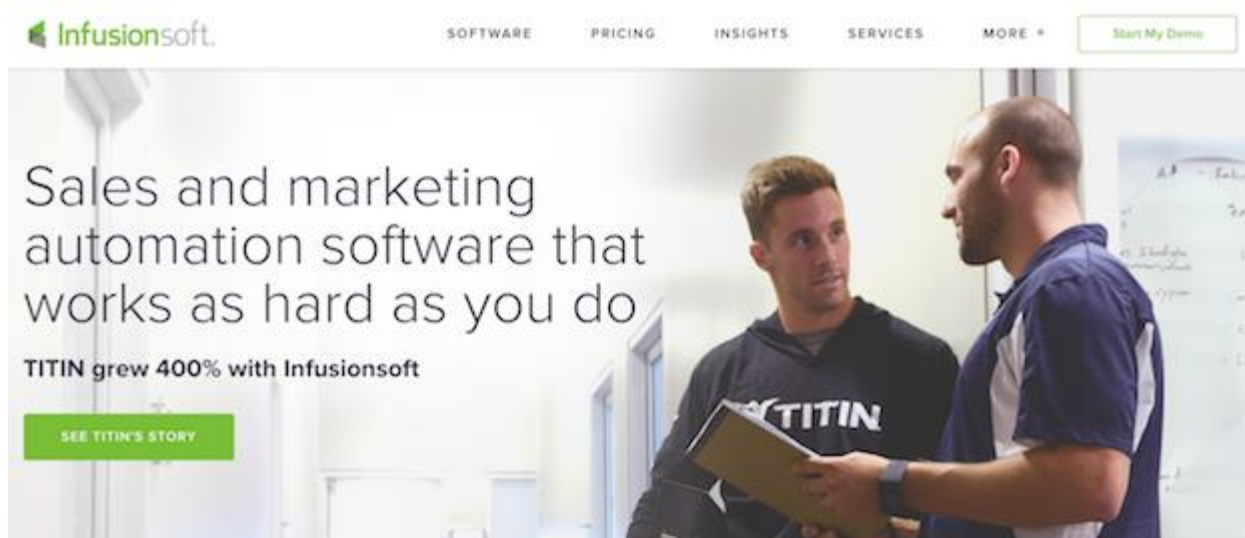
Infusionsoft.

SOFTWARE PRICING INSIGHTS SERVICES MORE +

Start My Demo

Sales and marketing automation software that works as hard as you do

TITIN grew 400% with Infusionsoft

SEE TITIN'S STORY

TITIN